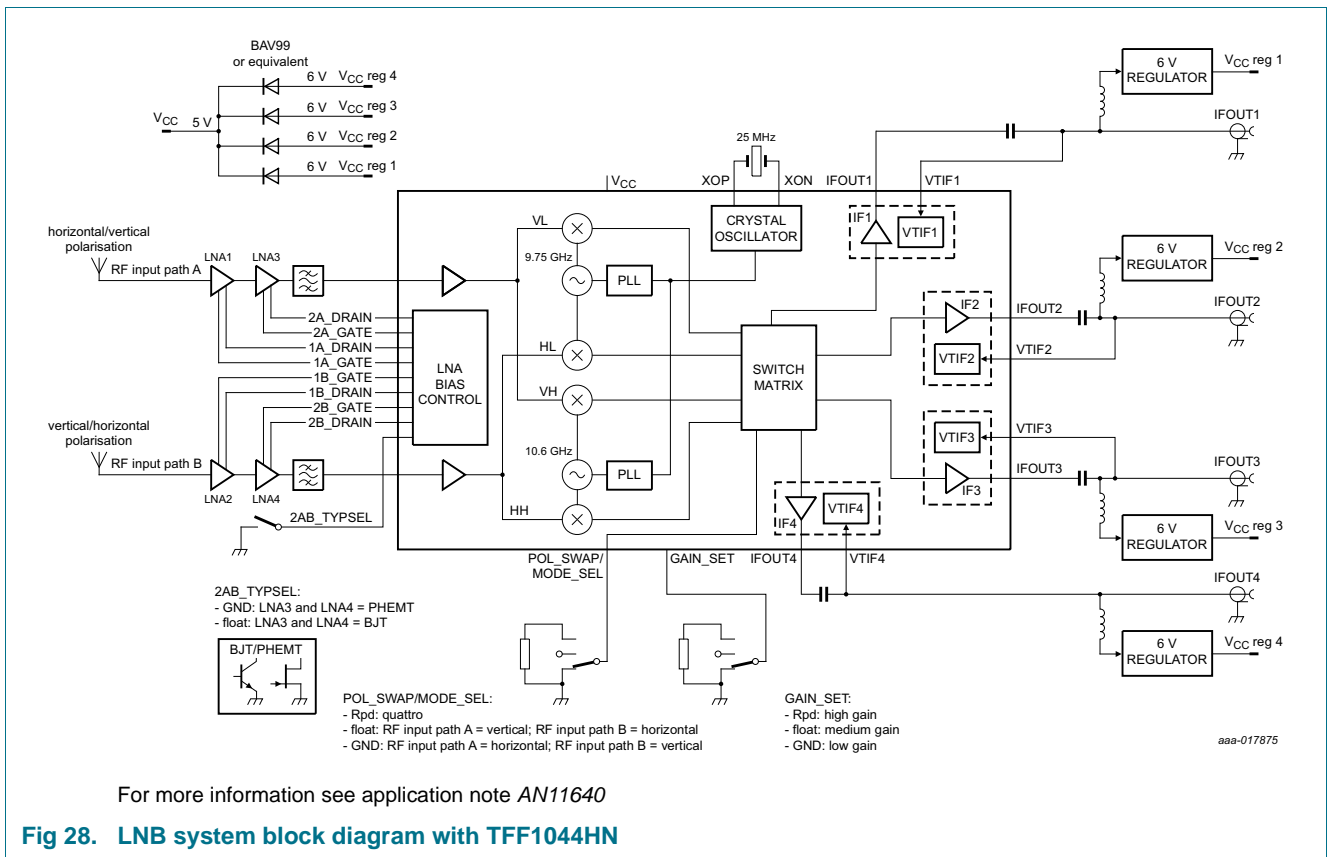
BAV99
or equivalent

$V_{CC}$ 5 V
6 V $V_{CC}$ reg 4
6 V $V_{CC}$ reg 3
6 V $V_{CC}$ reg 2
6 V $V_{CC}$ reg 1

25 MHz
$V_{CC}$
XOP XON
CRYSTAL OSCILLATOR

6 V REGULATOR $V_{CC}$ reg 1
IFOUT1
IFOUT1 VTIF1
IF1 VTIF1

horizontal/vertical polarisation
RF input path A
LNA1 LNA3
VL
9.75 GHz
PLL

6 V REGULATOR $V_{CC}$ reg 2
IF2 IFOUT2 IFOUT2
VTIF2 VTIF2

2A_DRAIN
2A_GATE
1A_DRAIN
1A_GATE
1B_GATE
1B_DRAIN
2B_GATE
2B_DRAIN
LNA BIAS CONTROL
HL
VH
SWITCH MATRIX

vertical/horizontal polarisation
RF input path B
10.6 GHz
PLL
LNA2 LNA4
HH
2AB_TYPSEL

VTIF3 VTIF3
IFOUT3 IFOUT3
IF3
6 V REGULATOR $V_{CC}$ reg 3

IF4 VTIF4
POL_SWAP/ MODE_SEL
GAIN_SET
IFOUT4 VTIF4
IFOUT4
6 V REGULATOR $V_{CC}$ reg 4

2AB_TYPSEL:
- GND: LNA3 and LNA4 = PHEMT
- float: LNA3 and LNA4 = BJT

BJT/PHEMT

POL_SWAP/MODE_SEL:
- Rpd: quattro
- float: RF input path A = vertical; RF input path B = horizontal
- GND: RF input path A = horizontal; RF input path B = vertical

GAIN_SET:
- Rpd: high gain
- float: medium gain
- GND: low gain

aaa-017875

For more information see application note *AN11640*

Fig 28. LNB system block diagram with TFF1044HN